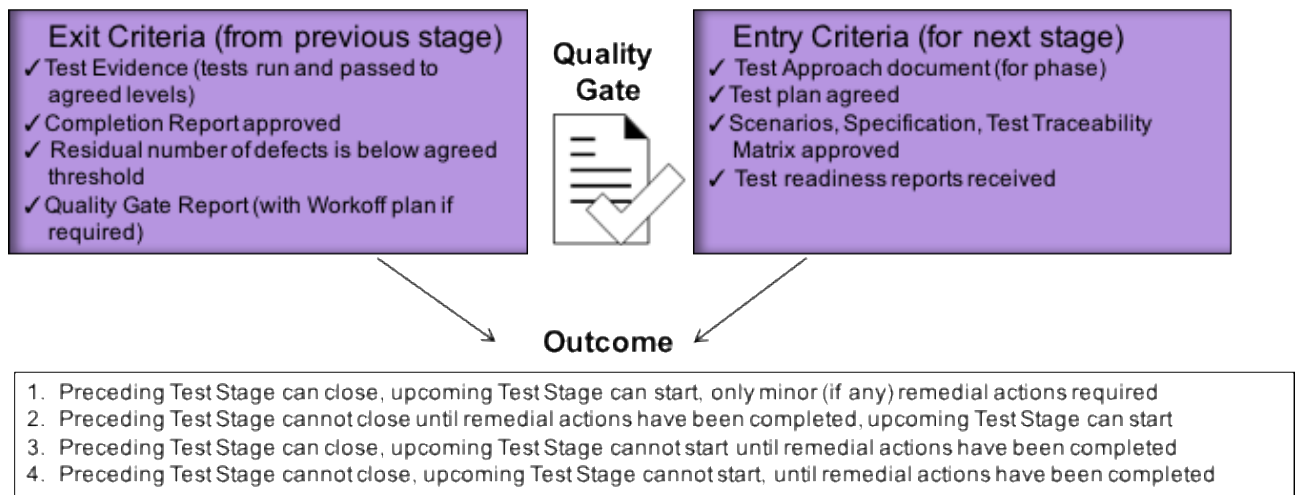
Exit Criteria (from previous stage)
✓ Test Evidence (tests run and passed to agreed levels)
✓ Completion Report approved
✓ Residual number of defects is below agreed threshold
✓ Quality Gate Report (with Workoff plan if required)

Quality Gate

Entry Criteria (for next stage)
✓ Test Approach document (for phase)
✓ Test plan agreed
✓ Scenarios, Specification, Test Traceability Matrix approved
✓ Test readiness reports received

Outcome

1. Preceding Test Stage can close, upcoming Test Stage can start, only minor (if any) remedial actions required
2. Preceding Test Stage cannot close until remedial actions have been completed, upcoming Test Stage can start
3. Preceding Test Stage can close, upcoming Test Stage cannot start until remedial actions have been completed
4. Preceding Test Stage cannot close, upcoming Test Stage cannot start, until remedial actions have been completed